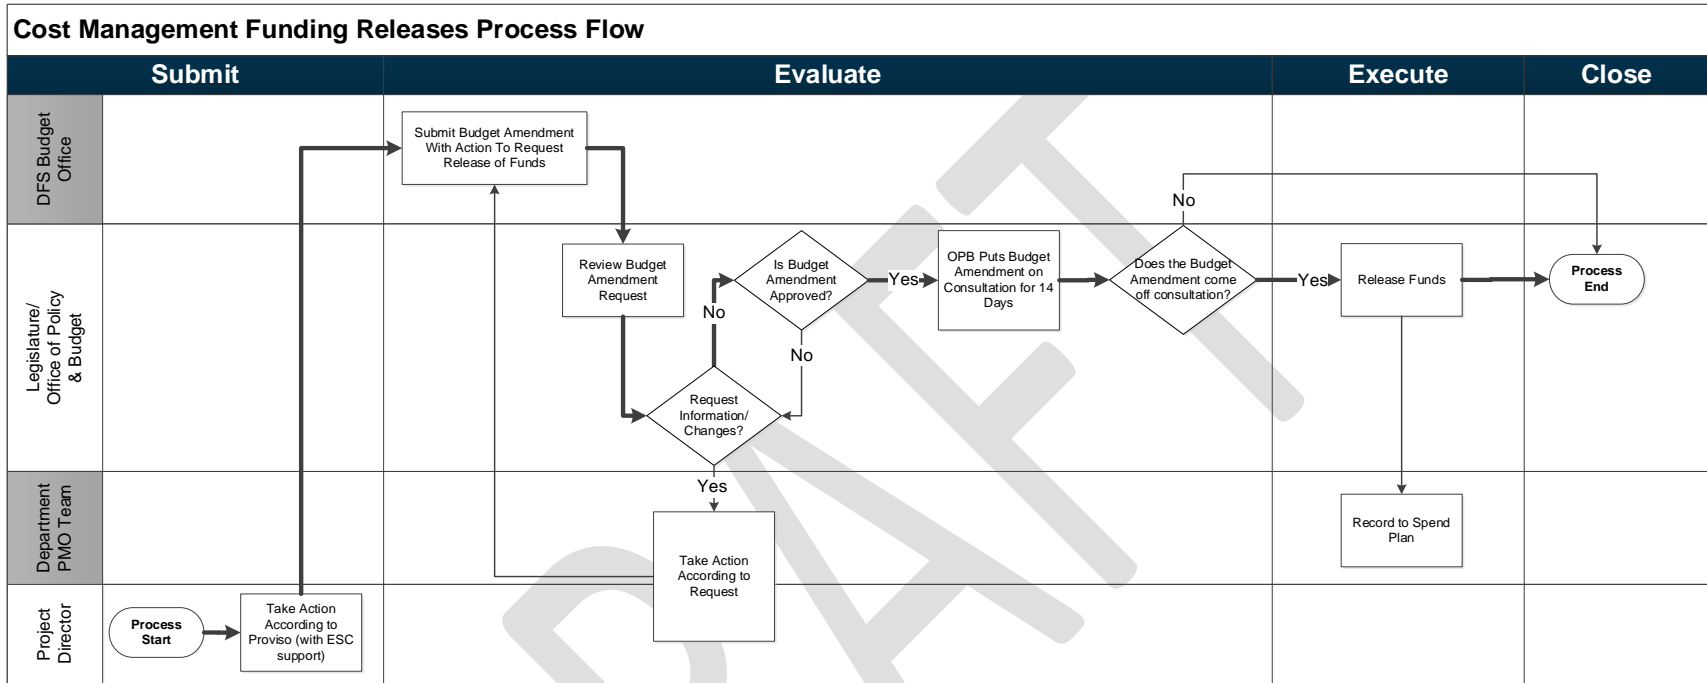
Cost Management Funding Releases Process Flow

Submit

Evaluate

Execute

Close

DFS Budget Office

Legislature/ Office of Policy & Budget

Department PMO Team

Project Director

Submit Budget Amendment With Action To Request Release of Funds

No

Review Budget Amendment Request

Is Budget Amendment Approved?

Yes

OPB Puts Budget Amendment on Consultation for 14 Days

Does the Budget Amendment come off consultation?

Yes

Release Funds

Process End

No

No

Request Information/ Changes?

Yes

Take Action According to Request

Record to Spend Plan

Process Start

Take Action According to Proviso (with ESC support)